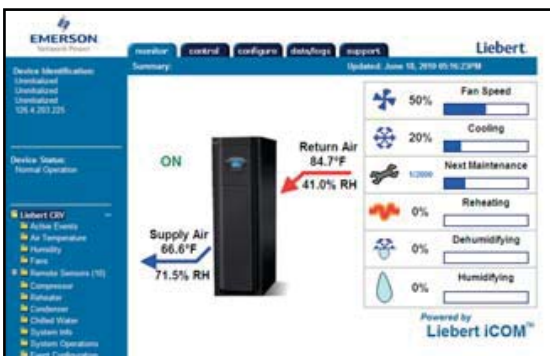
EMERSON
Network Power

monitor | control | configure | data/logs | support

Liebert

Summary:

Updated: June 18, 2010 05:16:23PM

Device Identification:
Uninitialized
Uninitialized
Uninitialized
126.4.203.225

Device Status:
Normal Operation

Liebert CRV
Active Events
Air Temperature
Humidity
Fans
Remote Sensors (10)
Compressor
Reheater
Condenser
Chilled Water
System Info
System Operations
Event Configuration

ON

Return Air
84.7°F
41.0% RH

Supply Air
66.6°F
71.5% RH

50% Fan Speed

20% Cooling

1/2000 Next Maintenance

0% Reheating

0% Dehumidifying

0% Humidifying

Powered by
Liebert iCOM™